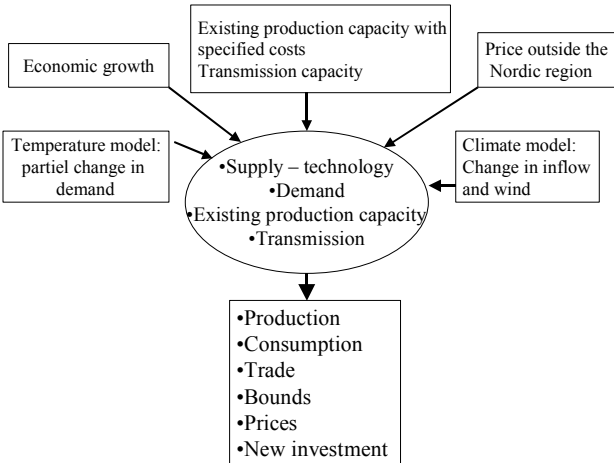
Existing production capacity with specified costs
Transmission capacity

Economic growth

Price outside the Nordic region

Temperature model: partiel change in demand

•Supply – technology
•Demand
•Existing production capacity
•Transmission

Climate model: Change in inflow and wind

•Production
•Consumption
•Trade
•Bounds
•Prices
•New investment